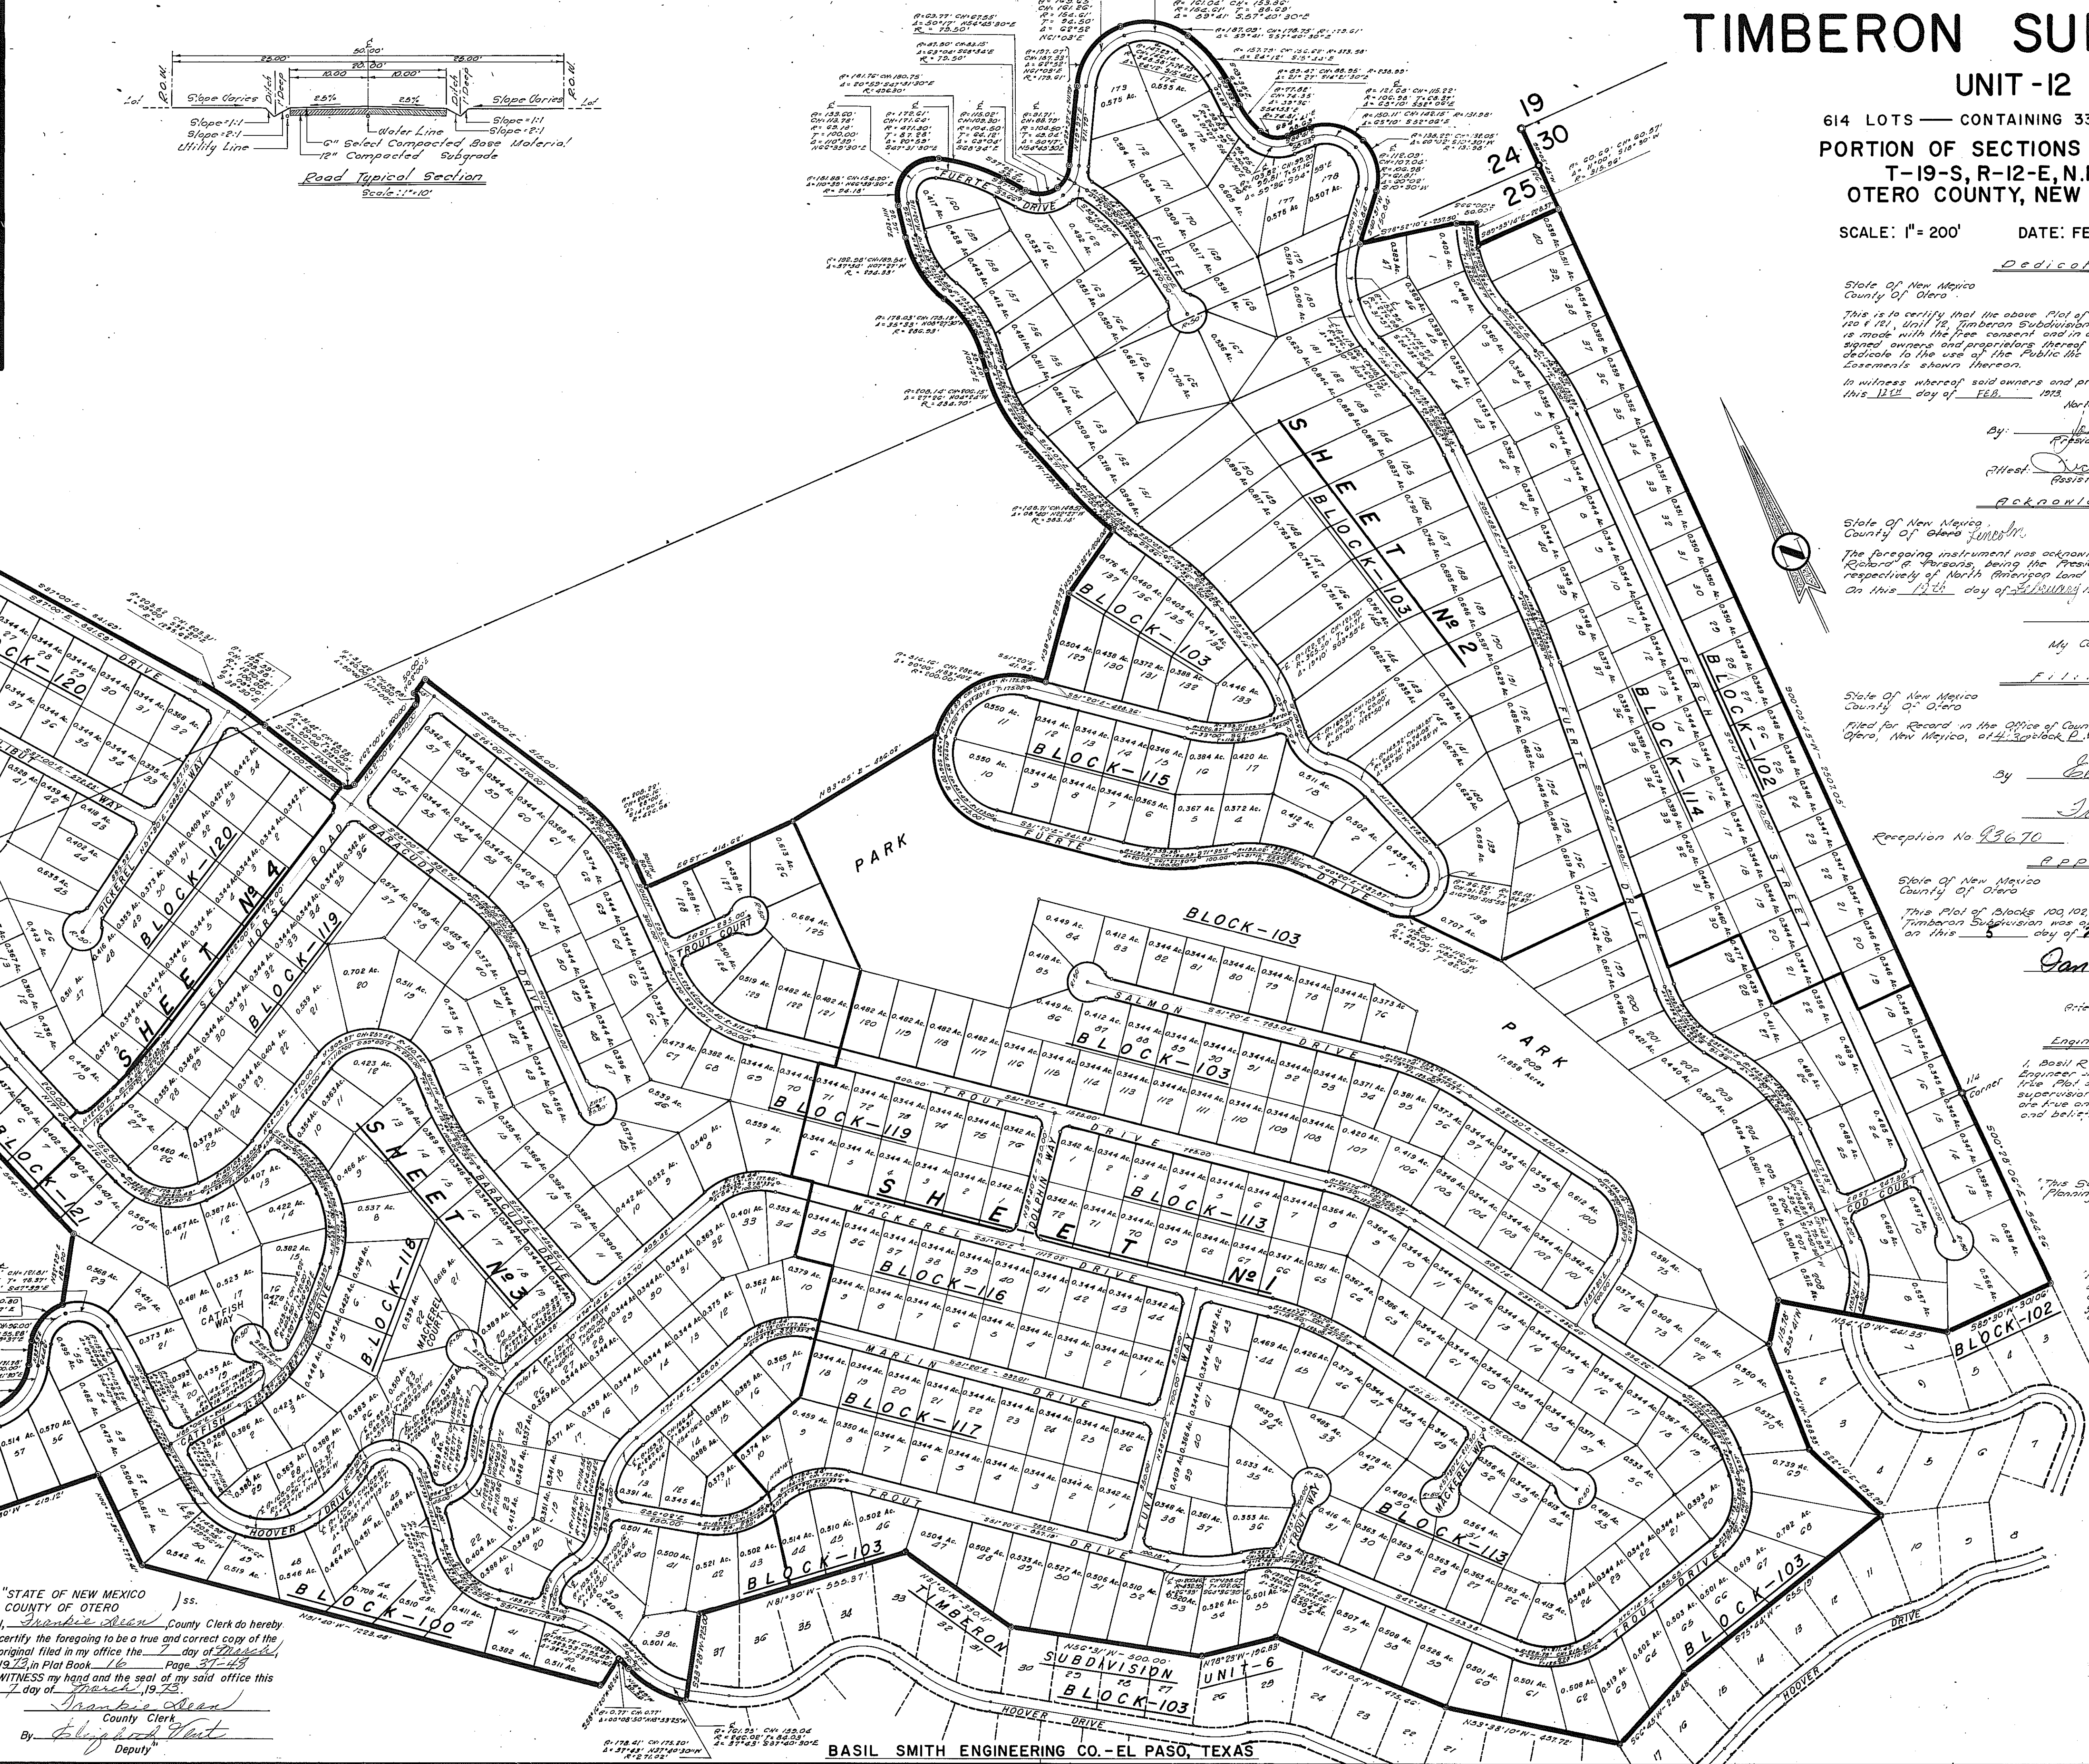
TIMBERON SU
UNIT-12
614 LOTS —— CONTAINING 33
PORTION OF SECTIONS
T-19-S, R-12-E, N.
OTERO COUNTY, NEW
SCALE: 1"= 200'
DATE: FE
Dedica

State Of New Mexico
County Of Otero

This is to certify that the above Plat of 120 & 121, Unit 12, Timberon Subdivision is made with the free consent and in signed owners and proprietors thereof dedicate to the use of the Public the Easements shown thereon.

In witness whereof said owners and pr this 12th day of FEB. 1973.

By:
President
Attest:
Assist

Acknowl

State Of New Mexico
County Of Otero Lincoln
The foregoing instrument was acknow Richard A. Parsons, being the Presi respectively of North American Land
On this 12th day of February

My C

Fil

State Of New Mexico
County Of Otero
Filed for Record in the Office of Coun Otero, New Mexico, at 4:30 o'clock P
By
Reception No 93670

App

State Of New Mexico
County Of Otero
This Plat of Blocks 100, 102, Timberon Subdivision was on this 5 day of

Engin
I, Basil R Engineer true Plat supervision are true and belie

"This S Plannin

Road Typical Section
Scale: 1"=10'
50.00'
25.00'
25.00'
20.00'
10.00'
10.00'
R.O.W.
R.O.W.
Ditch 1' Deep
Ditch 1' Deep
Slope Varies
Slope Varies
2.5%
2.5%
Lot
Lot
Slope: 1:1
Slope: 2:1
Utility Line
Slope: 1:1
Slope: 2:1
Water Line
6" Select Compacted Base Material
12" Compacted Subgrade

SHEET Nº 1
SHEET Nº 2
SHEET Nº 3
SHEET Nº 4
BLOCK-100
BLOCK-102
BLOCK-103
BLOCK-113
BLOCK-114
BLOCK-115
BLOCK-116
BLOCK-117
BLOCK-118
BLOCK-119
BLOCK-120
BLOCK-121
PARK
PARK
FUERTE DRIVE
FUERTE WAY
PERCH STREET
SALMON DRIVE
TROUT DRIVE
TROUT COURT
MACKEREL DRIVE
MACKEREL WAY
MACKEREL COURT
MARLIN DRIVE
TUNA WAY
DOLPHIN WAY
BARACUDA DRIVE
SEA HORSE ROAD
PICKEREL WAY
CATFISH WAY
CATFISH
HOOVER DRIVE
COD COURT
TIMBERON SUBDIVISION UNIT-6
24 19
25 30
1/4 Corner

"STATE OF NEW MEXICO
COUNTY OF OTERO )ss.
I, Frankie Dean County Clerk do hereby certify the foregoing to be a true and correct copy of the original filed in my office the 7 day of March, 1973 in Plat Book 16 Page 37-43
WITNESS my hand and the seal of my said office this 7 day of March 1973
Frankie Dean
County Clerk
By Elizabeth Hurt
Deputy"

BASIL SMITH ENGINEERING CO.-EL PASO, TEXAS